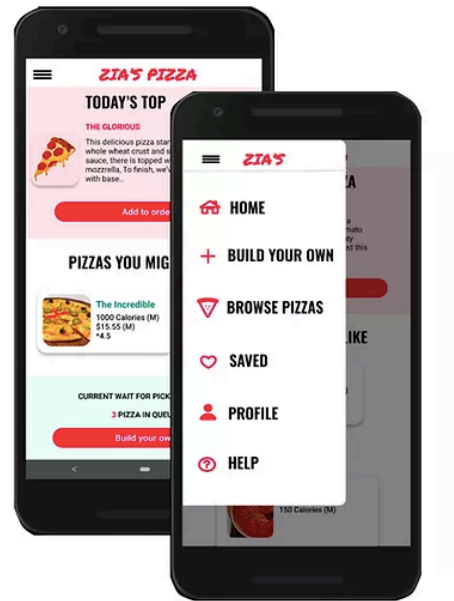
ZIA'S PIZZA

TODAY'S TOP

THE GLORIOUS

This delicious pizza star whole wheat crust and sa sauce, there is topped w mozzrella, To finish, we'v with base..

Add to orde

PIZZAS YOU MIG

The Incredible
1000 Calories (M)
$15.55 (M)
*4.5

CURRENT WAIT FOR PICK

3 PIZZA IN QUEU

Build your ow

ZIA'S

HOME

BUILD YOUR OWN

BROWSE PIZZAS

SAVED

PROFILE

HELP

A

mato

ed this

LIKE

150 Calories (M)